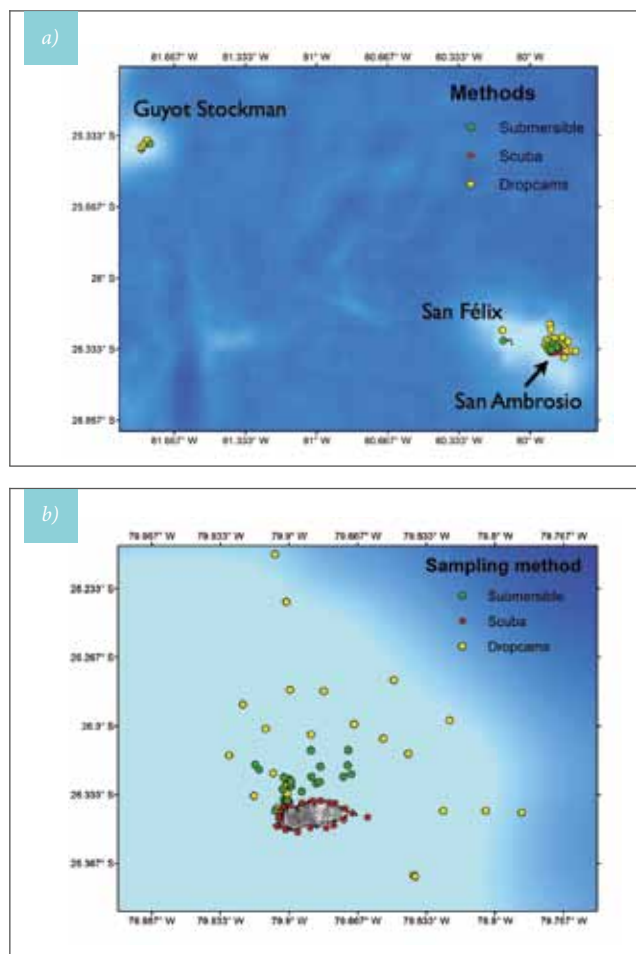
a)

81.667° W 81.333° W 81° W 80.667° W 80.333° W 80° W

Guyot Stockman

Methods
Submersible
Scuba
Dropcams

25.333° S
25.667° S
26° S
26.333° S
26.667° S

San Félix

San Ambrosio

81.667° W 81.333° W 81° W 80.667° W 80.333° W 80° W

b)

79.967° W 79.933° W 79.9° W 79.867° W 79.833° W 79.8° W 79.767° W

Sampling method
Submersible
Scuba
Dropcams

26.233° S
26.267° S
26.3° S
26.333° S
26.367° S

79.967° W 79.933° W 79.9° W 79.867° W 79.833° W 79.8° W 79.767° W